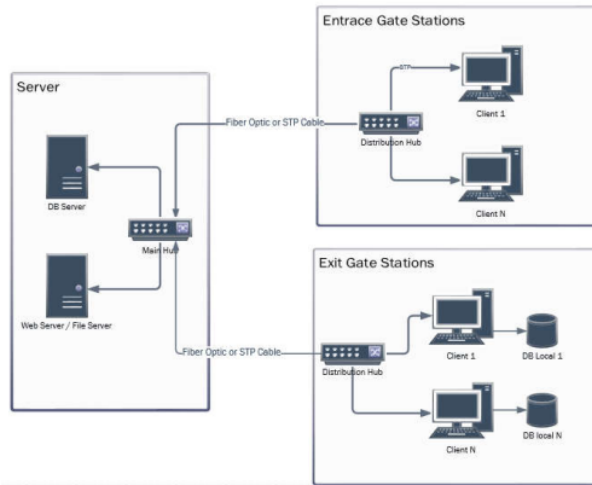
Entrace Gate Stations

Server

STP

Fiber Optic or STP Cable

Client 1

Distribution Hub

DB Server

Client N

Main Hub

Exit Gate Stations

Web Server / File Server

Fiber Optic or STP Cable

Client 1

DB Local 1

Distribution Hub

Client N

DB local N